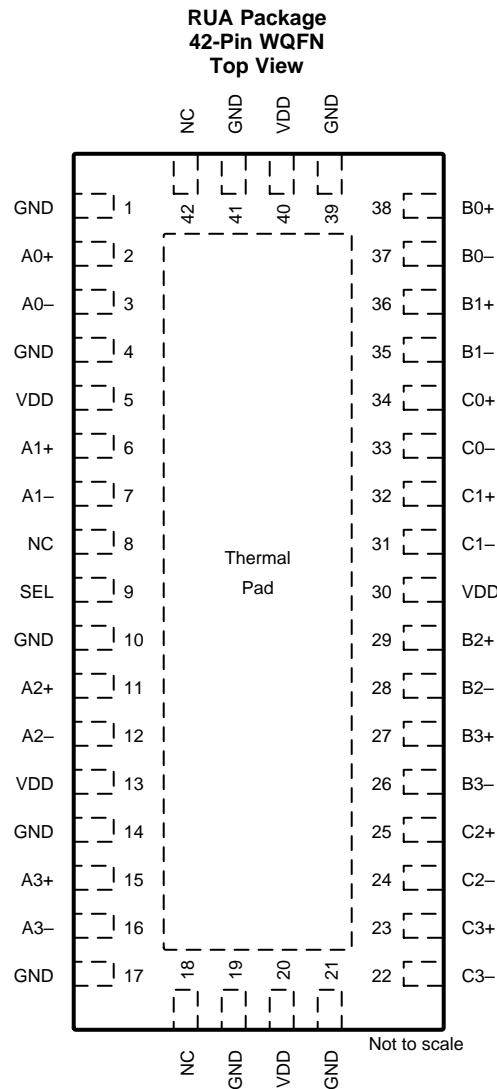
**RUA Package**
**42-Pin WQFN**
**Top View**

NC GND VDD GND

42 41 40 39

GND 1
A0+ 2
A0– 3
GND 4
VDD 5
A1+ 6
A1– 7
NC 8
SEL 9
GND 10
A2+ 11
A2– 12
VDD 13
GND 14
A3+ 15
A3– 16
GND 17

38 B0+
37 B0–
36 B1+
35 B1–
34 C0+
33 C0–
32 C1+
31 C1–
30 VDD
29 B2+
28 B2–
27 B3+
26 B3–
25 C2+
24 C2–
23 C3+
22 C3–

Thermal Pad

18 19 20 21

NC GND VDD GND

Not to scale